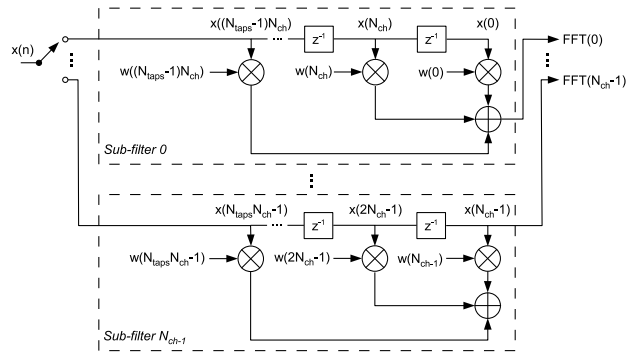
$x(n)$

$x((N_{taps}-1)N_{ch})$ ··· $z^{-1}$ $x(N_{ch})$ $z^{-1}$ $x(0)$

$w((N_{taps}-1)N_{ch})$ $w(N_{ch})$ $w(0)$

FFT(0)

⋮

$FFT(N_{ch}-1)$

Sub-filter 0

⋮

$x(N_{taps}N_{ch}-1)$ ··· $z^{-1}$ $x(2N_{ch}-1)$ $z^{-1}$ $x(N_{ch}-1)$

$w(N_{taps}N_{ch}-1)$ $w(2N_{ch}-1)$ $w(N_{ch-1})$

Sub-filter $N_{ch-1}$